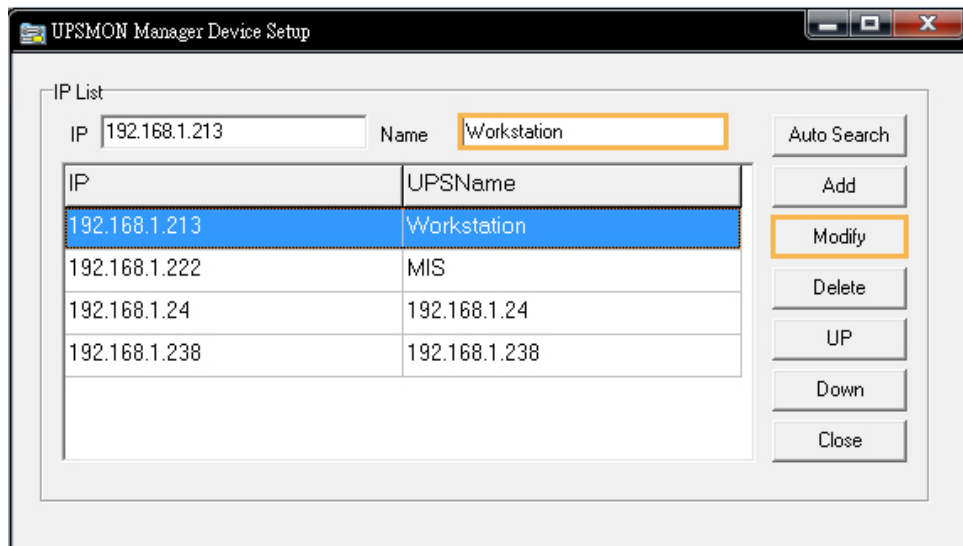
UPSMON Manager Device Setup

IP List

IP 192.168.1.213

Name Workstation

| IP | UPSName |
|---|---|
| 192.168.1.213 | Workstation |
| 192.168.1.222 | MIS |
| 192.168.1.24 | 192.168.1.24 |
| 192.168.1.238 | 192.168.1.238 |

Auto Search

Add

Modify

Delete

UP

Down

Close